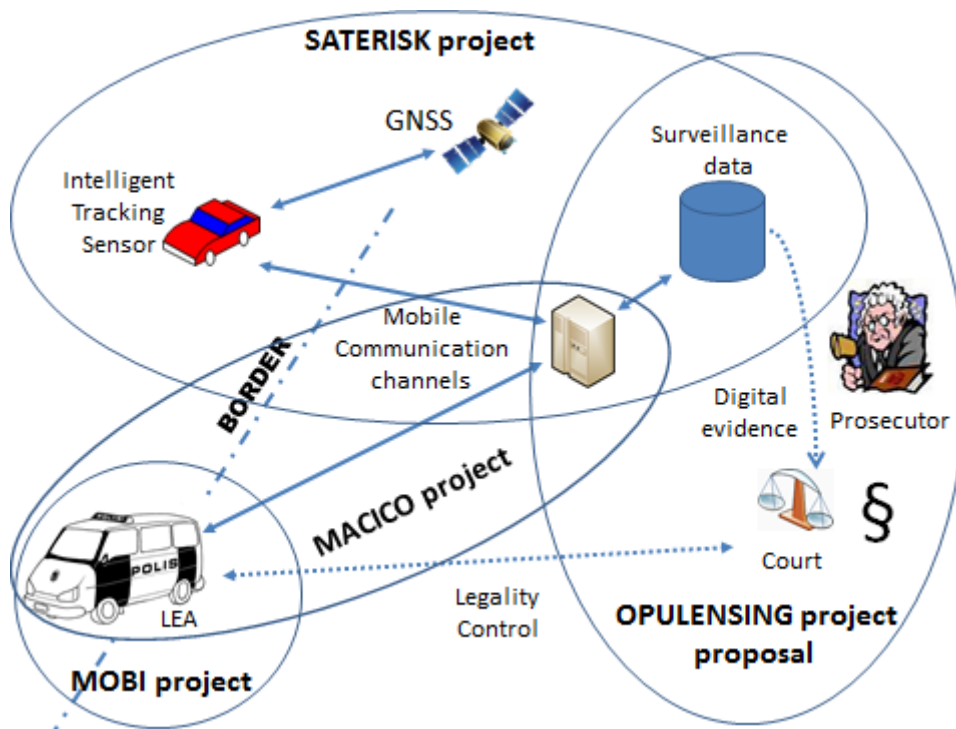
SATERISK project

GNSS

Surveillance data

Intelligent Tracking Sensor

Mobile Communication channels

BORDER

Digital evidence

Prosecutor

MACICO project

§

Court

POLIS

LEA

Legality Control

OPULENSING project proposal

MOBI project